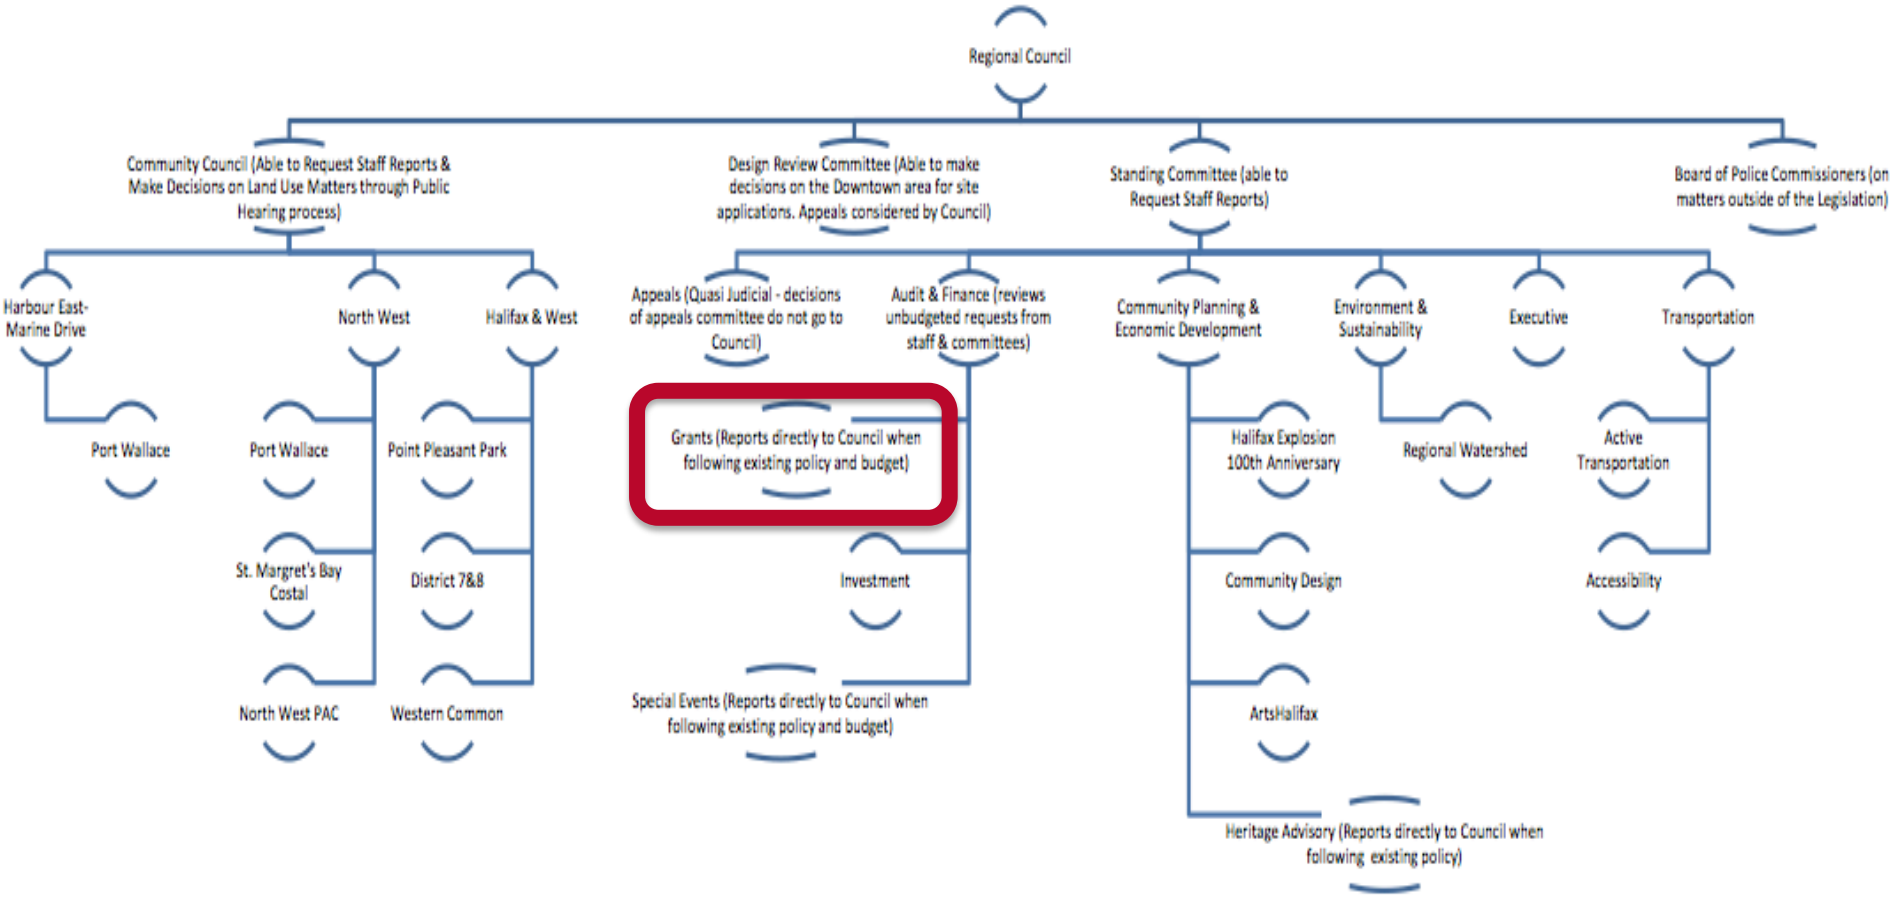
Regional Council

Community Council (Able to Request Staff Reports & Make Decisions on Land Use Matters through Public Hearing process)

Design Review Committee (Able to make decisions on the Downtown area for site applications. Appeals considered by Council)

Standing Committee (able to Request Staff Reports)

Board of Police Commissioners (on matters outside of the Legislation)

Harbour East-Marine Drive

North West

Halifax & West

Appeals (Quasi Judicial - decisions of appeals committee do not go to Council)

Audit & Finance (reviews unbudgeted requests from staff & committees)

Community Planning & Economic Development

Environment & Sustainability

Executive

Transportation

Port Wallace

Port Wallace

Point Pleasant Park

Grants (Reports directly to Council when following existing policy and budget)

Halifax Explosion 100th Anniversary

Regional Watershed

Active Transportation

St. Margret's Bay Costal

District 7&8

Investment

Community Design

Accessibility

North West PAC

Western Common

Special Events (Reports directly to Council when following existing policy and budget)

ArtsHalifax

Heritage Advisory (Reports directly to Council when following existing policy)